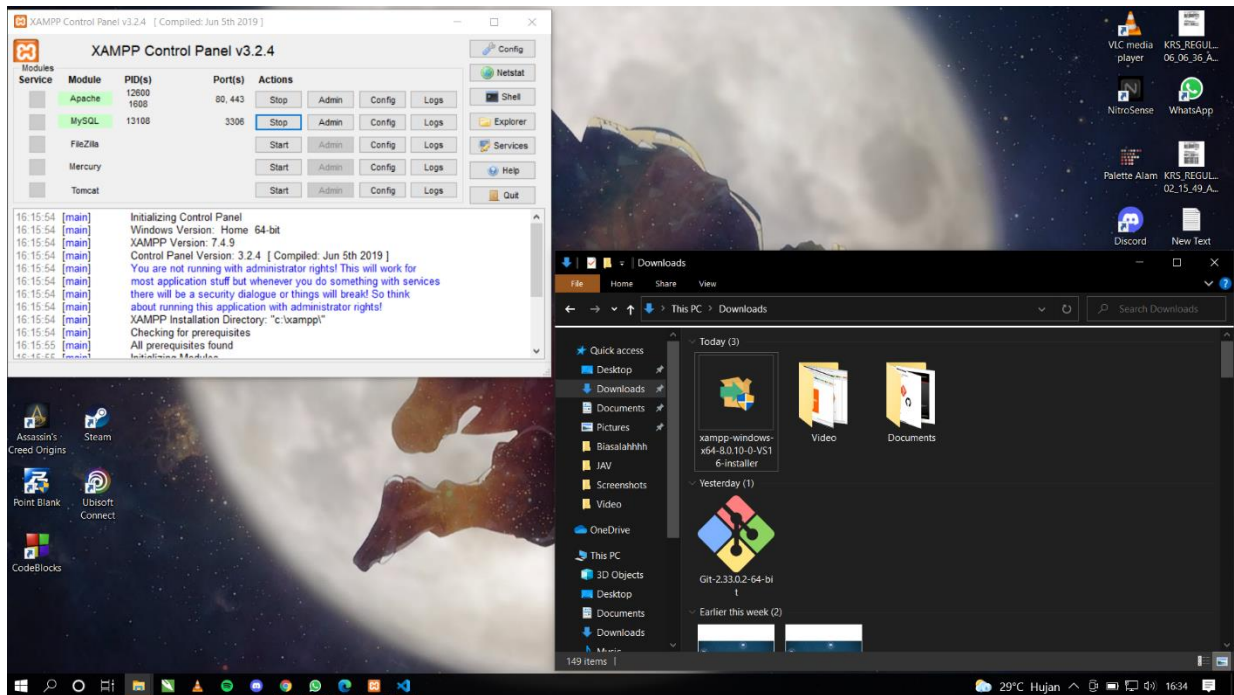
XAMPP Control Panel v3.2.4 [ Compiled: Jun 5th 2019 ]

XAMPP Control Panel v3.2.4

Modules

| Service | Module | PID(s) | Port(s) | Actions | | | |
|---|---|---|---|---|---|---|---|
| | Apache | 12600 1608 | 80, 443 | Stop | Admin | Config | Logs |
| | MySQL | 13108 | 3306 | Stop | Admin | Config | Logs |
| | FileZilla | | | Start | Admin | Config | Logs |
| | Mercury | | | Start | Admin | Config | Logs |
| | Tomcat | | | Start | Admin | Config | Logs |

Config
Netstat
Shell
Explorer
Services
Help
Quit

16:15:54 [main] Initializing Control Panel
16:15:54 [main] Windows Version: Home 64-bit
16:15:54 [main] XAMPP Version: 7.4.9
16:15:54 [main] Control Panel Version: 3.2.4 [ Compiled: Jun 5th 2019 ]
16:15:54 [main] You are not running with administrator rights! This will work for
16:15:54 [main] most application stuff but whenever you do something with services
16:15:54 [main] there will be a security dialogue or things will break! So think
16:15:54 [main] about running this application with administrator rights!
16:15:54 [main] XAMPP Installation Directory: "c:\xampp\"
16:15:54 [main] Checking for prerequisites
16:15:55 [main] All prerequisites found
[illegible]

VLC media player
KRS_REGUL... 06_06_36_A...
NitroSense
WhatsApp
Palette Alam
KRS_REGUL... 02_15_49_A...
Discord
New Text

Downloads
File Home Share View
This PC > Downloads
Search Downloads
Quick access
Desktop
Downloads
Documents
Pictures
Biasalahhhh
JAV
Screenshots
Video
OneDrive
This PC
3D Objects
Desktop
Documents
Downloads
Music
Today (3)
xampp-windows-x64-8.0.10-0-VS16-installer
Video
Documents
Yesterday (1)
Git-2.33.0.2-64-bit
Earlier this week (2)
149 items

Assassin's Creed Origins
Steam
Point Blank
Ubisoft Connect
CodeBlocks

29°C Hujan 16:34